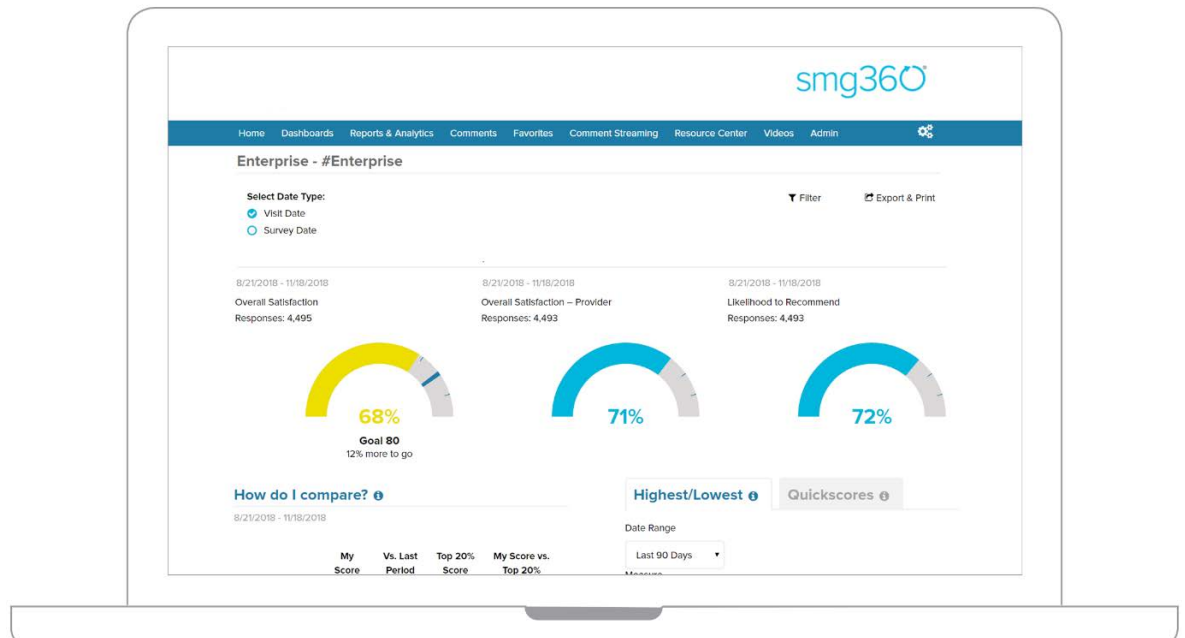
smg360

Home Dashboards Reports & Analytics Comments Favorites Comment Streaming Resource Center Videos Admin

Enterprise - #Enterprise

Select Date Type:
Visit Date
Survey Date

Filter Export & Print

8/21/2018 - 11/18/2018
Overall Satisfaction
Responses: 4,495

68%
Goal 80
12% more to go

8/21/2018 - 11/18/2018
Overall Satisfaction – Provider
Responses: 4,493

71%

8/21/2018 - 11/18/2018
Likelihood to Recommend
Responses: 4,493

72%

How do I compare?
8/21/2018 - 11/18/2018

| My Score | Vs. Last Period | Top 20% Score | My Score vs. Top 20% |
|---|---|---|---|

Highest/Lowest Quickscores

Date Range
Last 90 Days
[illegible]